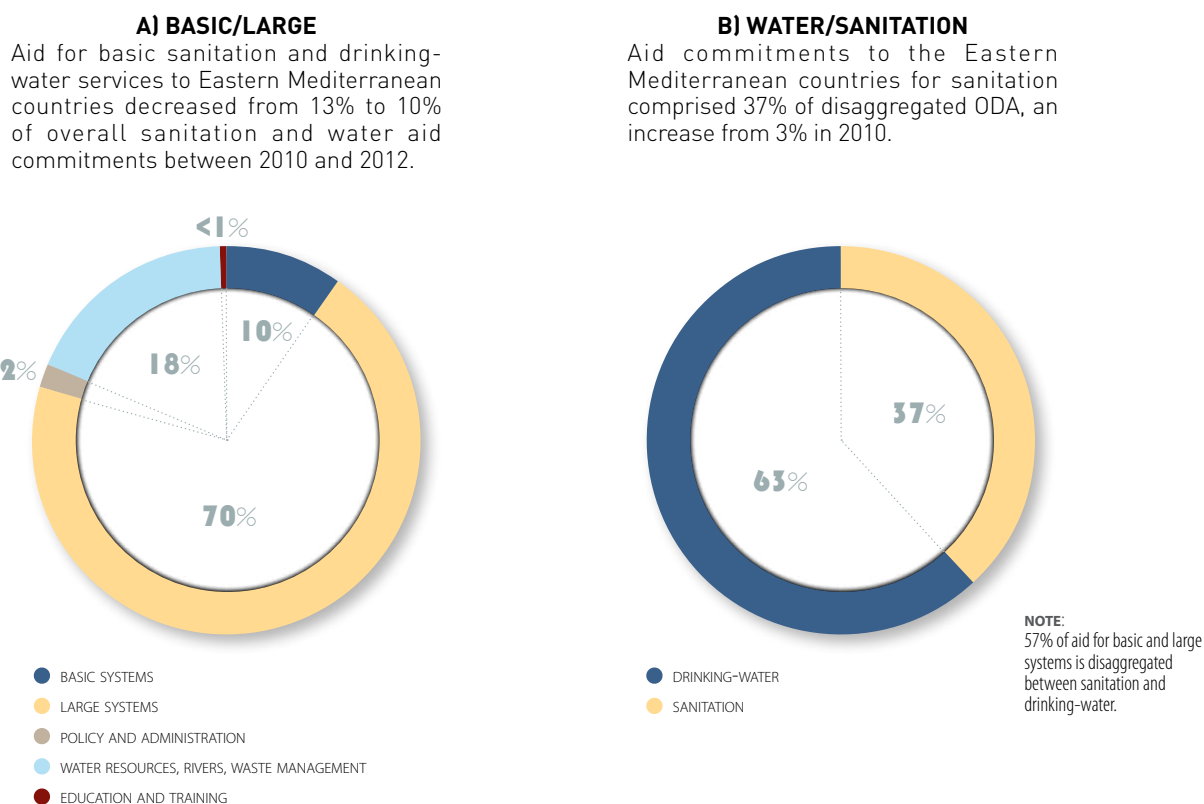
A) BASIC/LARGE

Aid for basic sanitation and drinking-water services to Eastern Mediterranean countries decreased from 13% to 10% of overall sanitation and water aid commitments between 2010 and 2012.

<1%

10%

18%

2%

70%

BASIC SYSTEMS

LARGE SYSTEMS

POLICY AND ADMINISTRATION

WATER RESOURCES, RIVERS, WASTE MANAGEMENT

EDUCATION AND TRAINING

B) WATER/SANITATION

Aid commitments to the Eastern Mediterranean countries for sanitation comprised 37% of disaggregated ODA, an increase from 3% in 2010.

37%

63%

DRINKING-WATER

SANITATION

NOTE:
57% of aid for basic and large systems is disaggregated between sanitation and drinking-water.